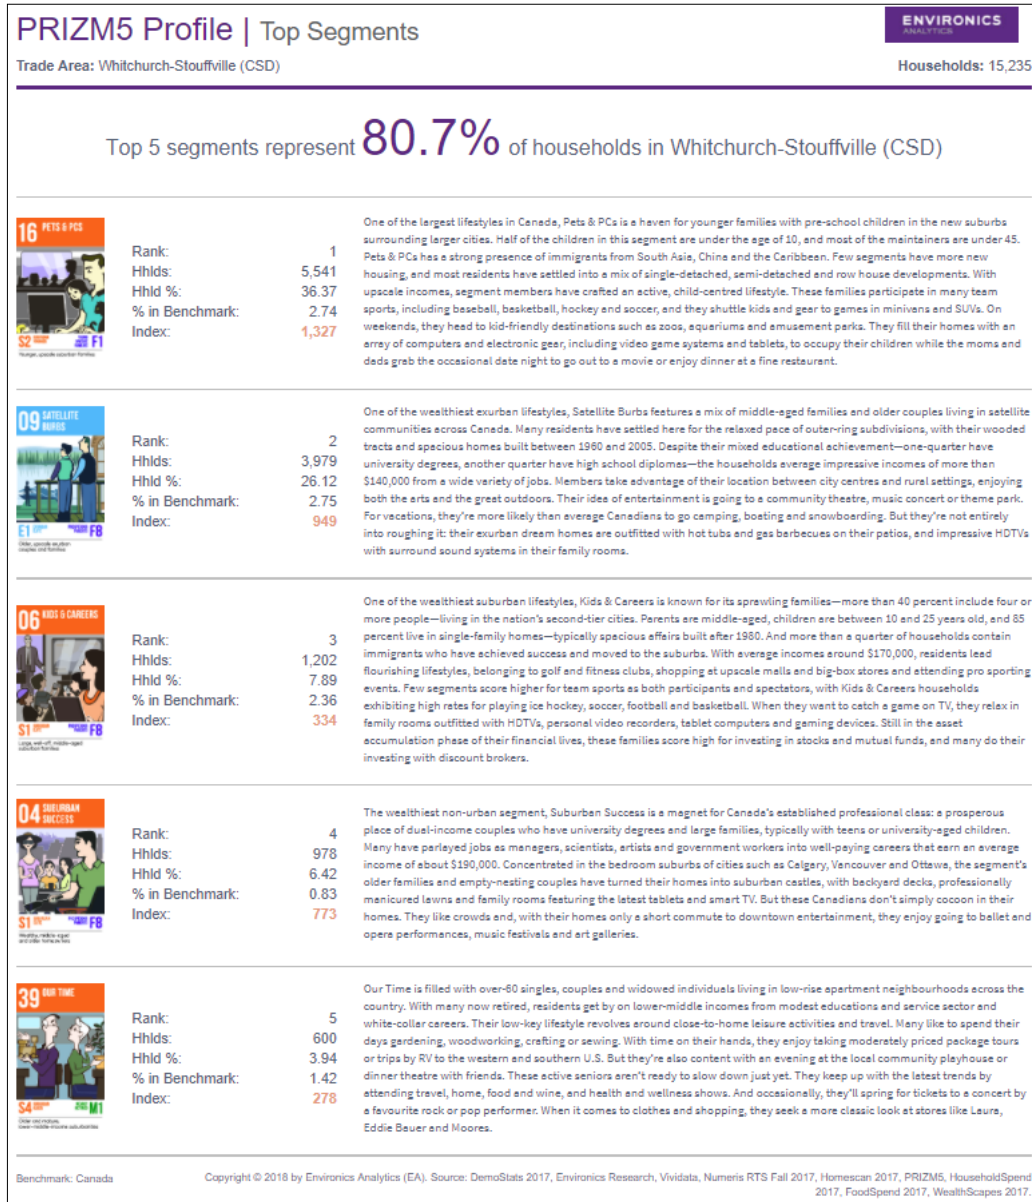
PRIZM5 Profile | Top Segments

ENVIRONICS ANALYTICS

Trade Area: Whitchurch-Stouffville (CSD)

Households: 15,235

Top 5 segments represent 80.7% of households in Whitchurch-Stouffville (CSD)

16 PETS & PCS
S2 F1
Younger, upscale suburban families

Rank: 1
Hhlds: 5,541
Hhld %: 36.37
% in Benchmark: 2.74
Index: 1,327

One of the largest lifestyles in Canada, Pets & PCs is a haven for younger families with pre-school children in the new suburbs surrounding larger cities. Half of the children in this segment are under the age of 10, and most of the maintainers are under 45. Pets & PCs has a strong presence of immigrants from South Asia, China and the Caribbean. Few segments have more new housing, and most residents have settled into a mix of single-detached, semi-detached and row house developments. With upscale incomes, segment members have crafted an active, child-centred lifestyle. These families participate in many team sports, including baseball, basketball, hockey and soccer, and they shuttle kids and gear to games in minivans and SUVs. On weekends, they head to kid-friendly destinations such as zoos, aquariums and amusement parks. They fill their homes with an array of computers and electronic gear, including video game systems and tablets, to occupy their children while the moms and dads grab the occasional date night to go out to a movie or enjoy dinner at a fine restaurant.

09 SATELLITE BURBS
E1 F8
Older, upscale exurban couples and families

Rank: 2
Hhlds: 3,979
Hhld %: 26.12
% in Benchmark: 2.75
Index: 949

One of the wealthiest exurban lifestyles, Satellite Burbs features a mix of middle-aged families and older couples living in satellite communities across Canada. Many residents have settled here for the relaxed pace of outer-ring subdivisions, with their wooded tracts and spacious homes built between 1960 and 2005. Despite their mixed educational achievement—one-quarter have university degrees, another quarter have high school diplomas—the households average impressive incomes of more than $140,000 from a wide variety of jobs. Members take advantage of their location between city centres and rural settings, enjoying both the arts and the great outdoors. Their idea of entertainment is going to a community theatre, music concert or theme park. For vacations, they're more likely than average Canadians to go camping, boating and snowboarding. But they're not entirely into roughing it: their exurban dream homes are outfitted with hot tubs and gas barbecues on their patios, and impressive HDTVs with surround sound systems in their family rooms.

06 KIDS & CAREERS
S1 F8
Large, well-off, middle-aged suburban families

Rank: 3
Hhlds: 1,202
Hhld %: 7.89
% in Benchmark: 2.36
Index: 334

One of the wealthiest suburban lifestyles, Kids & Careers is known for its sprawling families—more than 40 percent include four or more people—living in the nation's second-tier cities. Parents are middle-aged, children are between 10 and 25 years old, and 85 percent live in single-family homes—typically spacious affairs built after 1980. And more than a quarter of households contain immigrants who have achieved success and moved to the suburbs. With average incomes around $170,000, residents lead flourishing lifestyles, belonging to golf and fitness clubs, shopping at upscale malls and big-box stores and attending pro sporting events. Few segments score higher for team sports as both participants and spectators, with Kids & Careers households exhibiting high rates for playing ice hockey, soccer, football and basketball. When they want to catch a game on TV, they relax in family rooms outfitted with HDTVs, personal video recorders, tablet computers and gaming devices. Still in the asset accumulation phase of their financial lives, these families score high for investing in stocks and mutual funds, and many do their investing with discount brokers.

04 SUBURBAN SUCCESS
S1 F8
Wealthy, middle-aged and older homeowners

Rank: 4
Hhlds: 978
Hhld %: 6.42
% in Benchmark: 0.83
Index: 773

The wealthiest non-urban segment, Suburban Success is a magnet for Canada's established professional class: a prosperous place of dual-income couples who have university degrees and large families, typically with teens or university-aged children. Many have parlayed jobs as managers, scientists, artists and government workers into well-paying careers that earn an average income of about $190,000. Concentrated in the bedroom suburbs of cities such as Calgary, Vancouver and Ottawa, the segment's older families and empty-nesting couples have turned their homes into suburban castles, with backyard decks, professionally manicured lawns and family rooms featuring the latest tablets and smart TV. But these Canadians don't simply cocoon in their homes. They like crowds and, with their homes only a short commute to downtown entertainment, they enjoy going to ballet and opera performances, music festivals and art galleries.

39 OUR TIME
S4 M1
Older and mature, lower-middle-income suburbanites

Rank: 5
Hhlds: 600
Hhld %: 3.94
% in Benchmark: 1.42
Index: 278

Our Time is filled with over-60 singles, couples and widowed individuals living in low-rise apartment neighbourhoods across the country. With many now retired, residents get by on lower-middle incomes from modest educations and service sector and white-collar careers. Their low-key lifestyle revolves around close-to-home leisure activities and travel. Many like to spend their days gardening, woodworking, crafting or sewing. With time on their hands, they enjoy taking moderately priced package tours or trips by RV to the western and southern U.S. But they're also content with an evening at the local community playhouse or dinner theatre with friends. These active seniors aren't ready to slow down just yet. They keep up with the latest trends by attending travel, home, food and wine, and health and wellness shows. And occasionally, they'll spring for tickets to a concert by a favourite rock or pop performer. When it comes to clothes and shopping, they seek a more classic look at stores like Laura, Eddie Bauer and Moores.

Benchmark: Canada

Copyright © 2018 by Environics Analytics (EA). Source: DemoStats 2017, Environics Research, Vividata, Numeris RTS Fall 2017, Homescan 2017, PRIZM5, HouseholdSpend 2017, FoodSpend 2017, WealthScapes 2017.